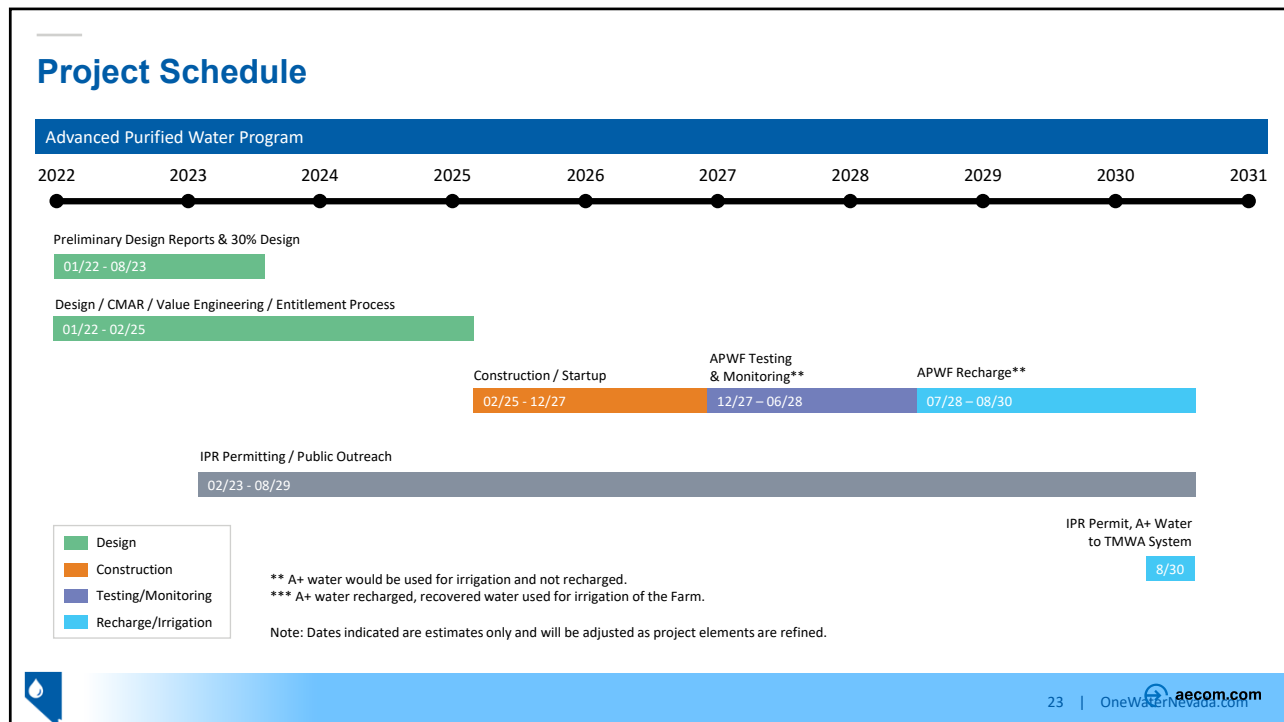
Project Schedule

Advanced Purified Water Program

2022 2023 2024 2025 2026 2027 2028 2029 2030 2031

Preliminary Design Reports & 30% Design

01/22 - 08/23

Design / CMAR / Value Engineering / Entitlement Process

01/22 - 02/25

Construction / Startup

02/25 - 12/27

APWF Testing & Monitoring**

12/27 – 06/28

APWF Recharge**

07/28 – 08/30

IPR Permitting / Public Outreach

02/23 - 08/29

IPR Permit, A+ Water to TMWA System

8/30

Design
Construction
Testing/Monitoring
Recharge/Irrigation

** A+ water would be used for irrigation and not recharged.
*** A+ water recharged, recovered water used for irrigation of the Farm.

Note: Dates indicated are estimates only and will be adjusted as project elements are refined.

23 | OneWaterNevada.com

aecom.com